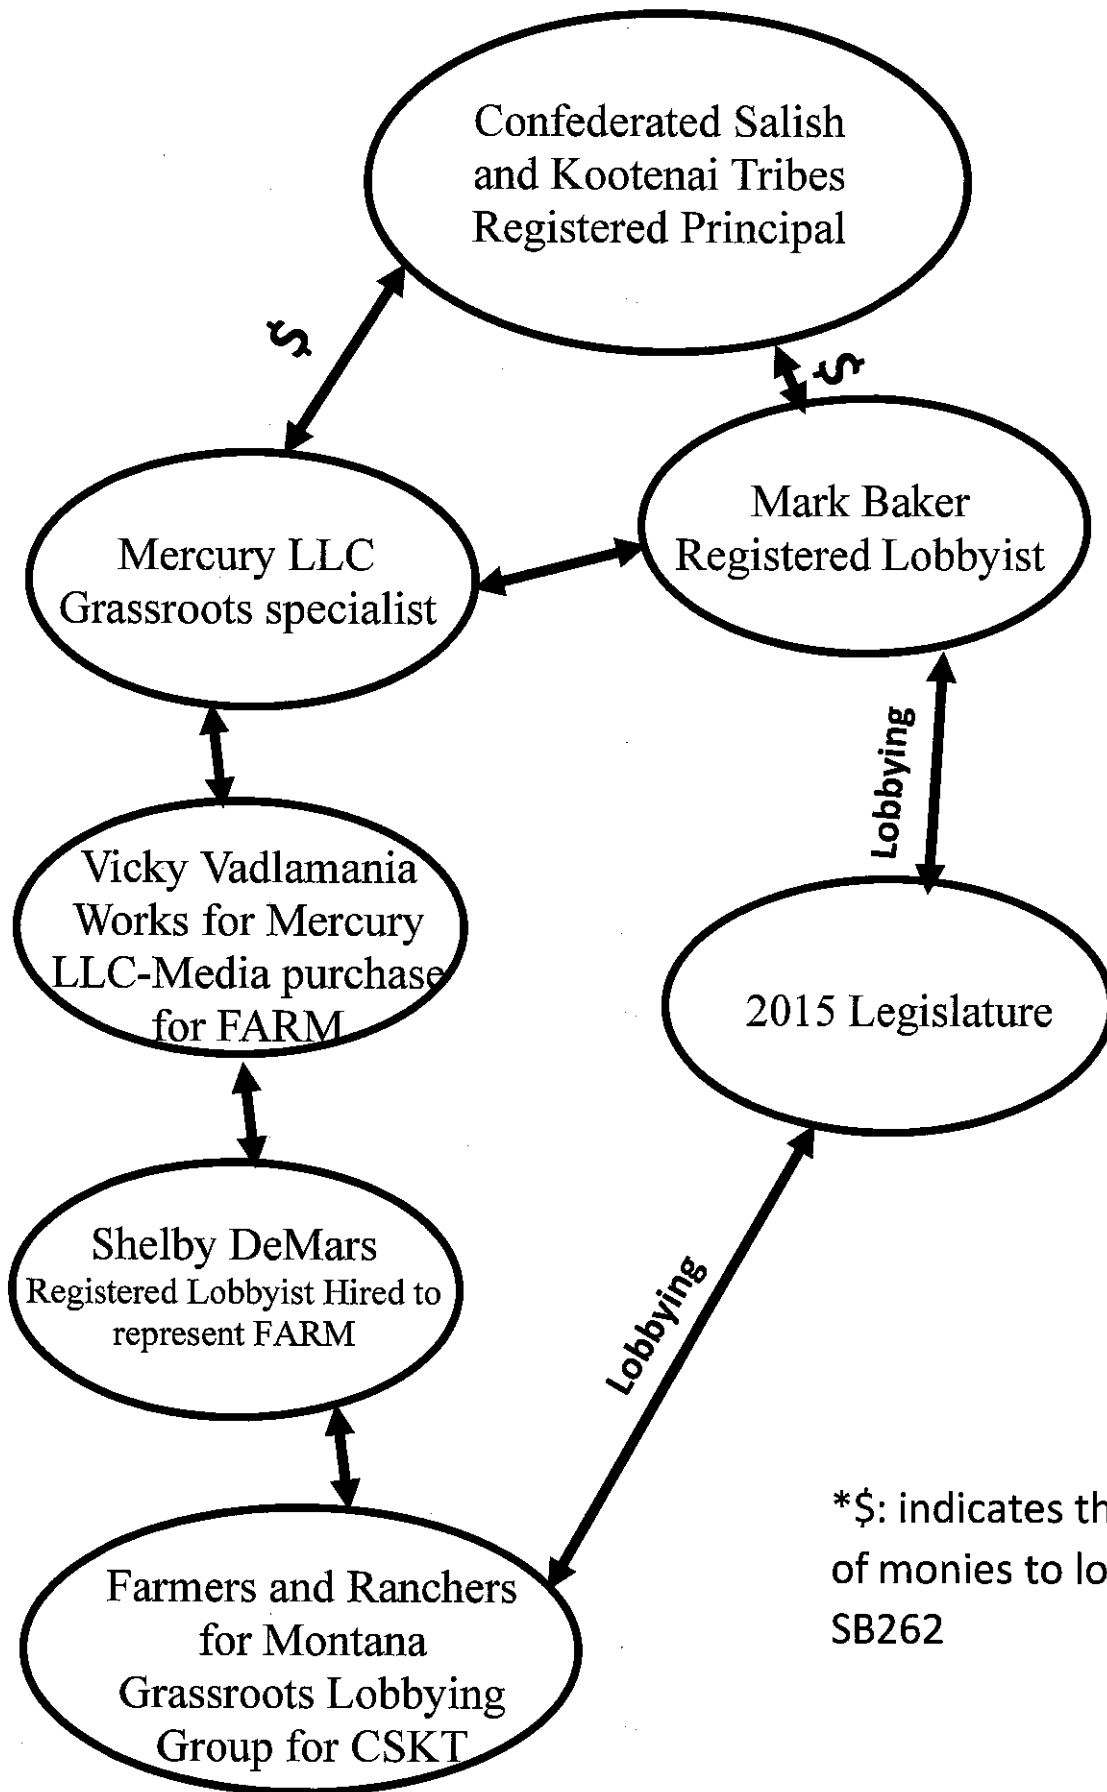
Confederated Salish and Kootenai Tribes Registered Principal

$

$

Mercury LLC Grassroots specialist

Mark Baker Registered Lobbyist

Lobbying

Vicky Vadlamania Works for Mercury LLC-Media purchase for FARM

2015 Legislature

Shelby DeMars Registered Lobbyist Hired to represent FARM

Lobbying

Farmers and Ranchers for Montana Grassroots Lobbying Group for CSKT

*$: indicates th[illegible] of monies to lo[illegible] SB262